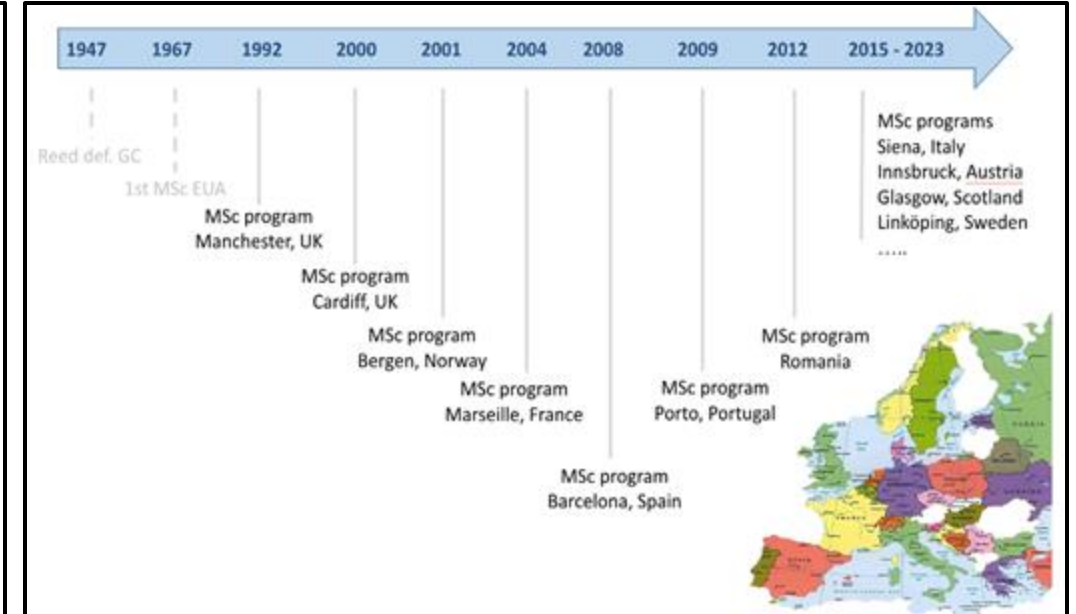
1947 1967 1992 2000 2001 2004 2008 2009 2012 2015 - 2023

Reed def. GC

1st MSc EUA

MSc program Manchester, UK

MSc program Cardiff, UK

MSc program Bergen, Norway

MSc program Marseille, France

MSc program Barcelona, Spain

MSc program Porto, Portugal

MSc program Romania

MSc programs
Siena, Italy
Innsbruck, Austria
Glasgow, Scotland
Linköping, Sweden
.....